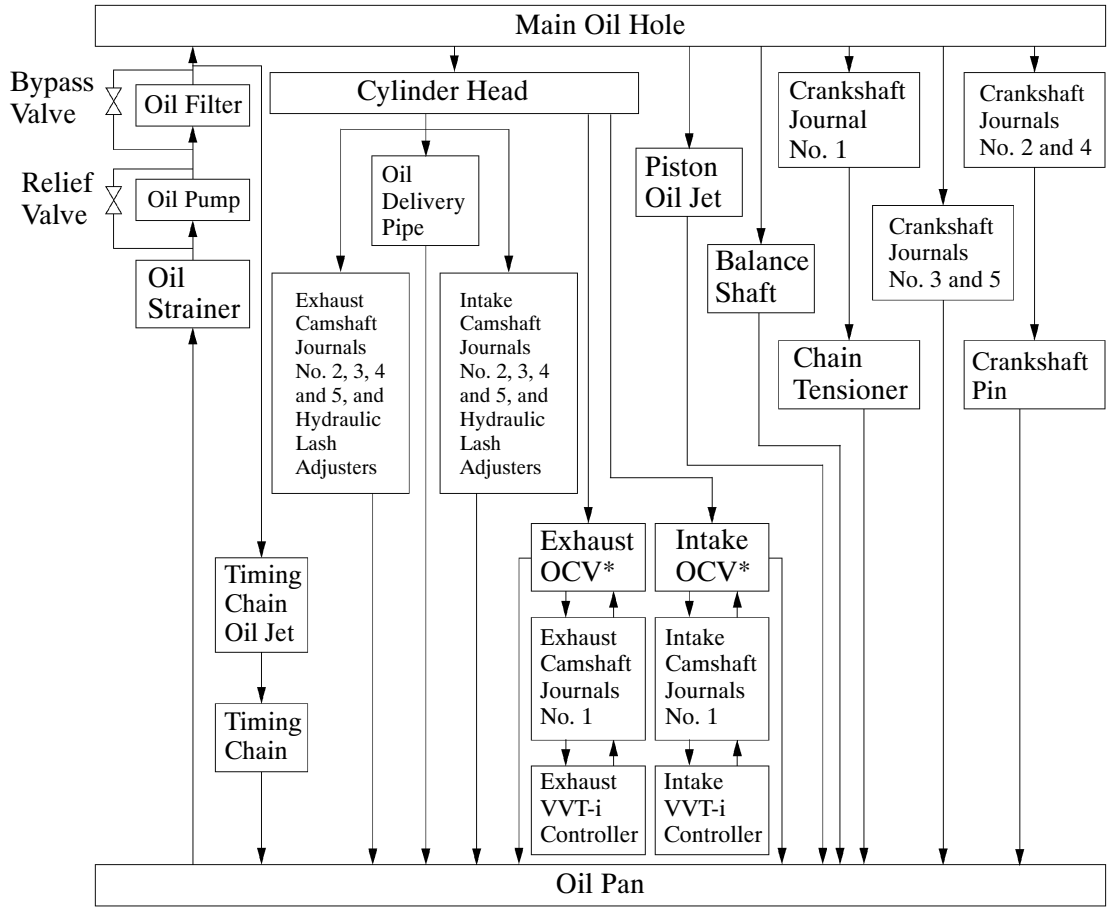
Main Oil Hole

Bypass Valve

Oil Filter

Relief Valve

Oil Pump

Oil Strainer

Cylinder Head

Oil Delivery Pipe

Exhaust Camshaft Journals No. 2, 3, 4 and 5, and Hydraulic Lash Adjusters

Intake Camshaft Journals No. 2, 3, 4 and 5, and Hydraulic Lash Adjusters

Piston Oil Jet

Balance Shaft

Crankshaft Journal No. 1

Crankshaft Journals No. 2 and 4

Crankshaft Journals No. 3 and 5

Chain Tensioner

Crankshaft Pin

Timing Chain Oil Jet

Timing Chain

Exhaust OCV*

Intake OCV*

Exhaust Camshaft Journals No. 1

Intake Camshaft Journals No. 1

Exhaust VVT-i Controller

Intake VVT-i Controller

Oil Pan